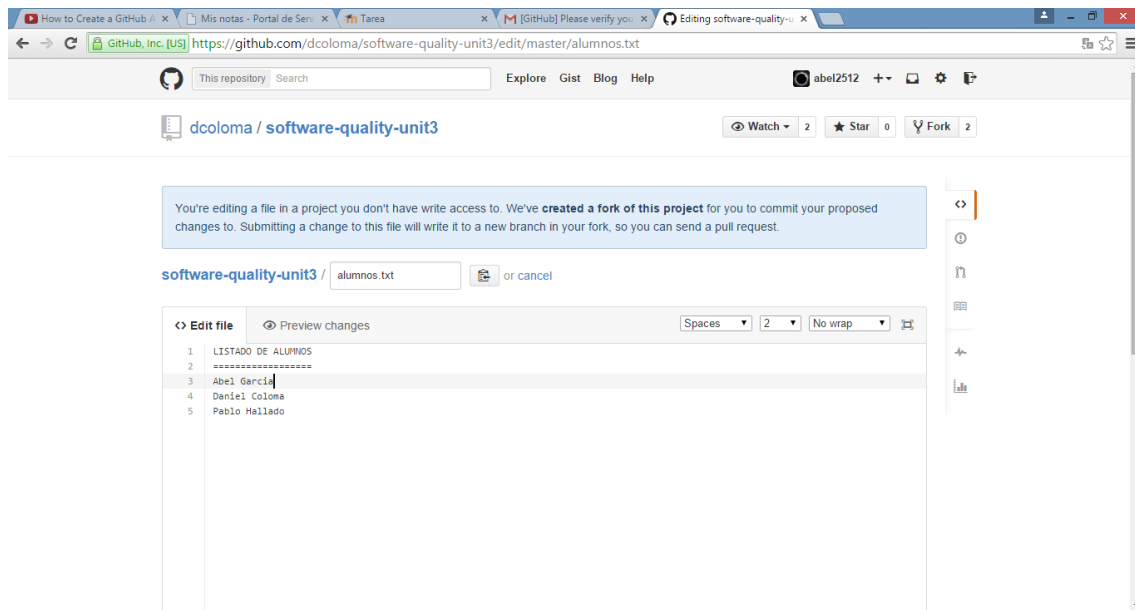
How to Create a GitHub A ×
Mis notas - Portal de Serv ×
Tarea ×
[GitHub] Please verify you ×
Editing software-quality-u ×

GitHub, Inc. [US] https://github.com/dcoloma/software-quality-unit3/edit/master/alumnos.txt

This repository Search
Explore Gist Blog Help
abel2512 +▾

dcoloma / software-quality-unit3
Watch ▾ 2 Star 0 Fork 2

You're editing a file in a project you don't have write access to. We've **created a fork of this project** for you to commit your proposed changes to. Submitting a change to this file will write it to a new branch in your fork, so you can send a pull request.

software-quality-unit3 / alumnos.txt or cancel

<> Edit file
Preview changes
Spaces ▾ 2 ▾ No wrap ▾

1 LISTADO DE ALUMNOS
2 ==================
3 Abel García
4 Daniel Coloma
5 Pablo Hallado